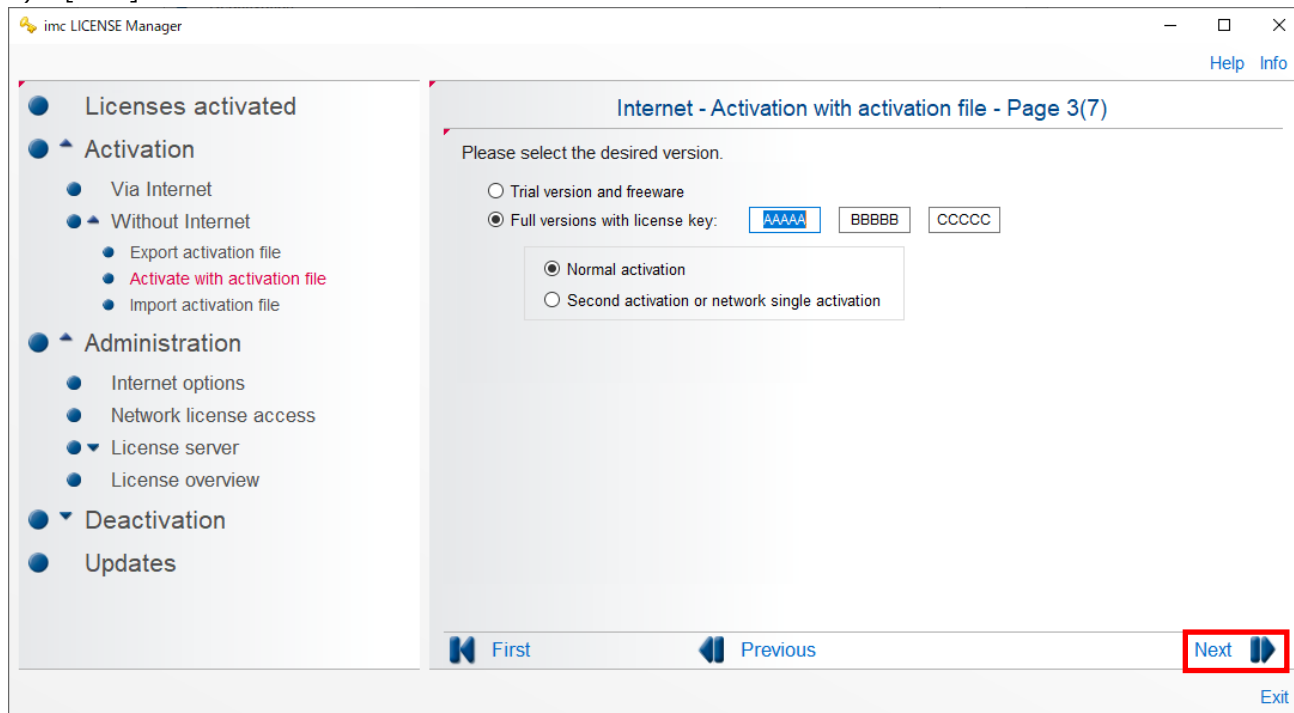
imc LICENSE Manager

Help Info

Licenses activated
Activation
Via Internet
Without Internet
Export activation file
Activate with activation file
Import activation file
Administration
Internet options
Network license access
License server
License overview
Deactivation
Updates

Internet - Activation with activation file - Page 3(7)

Please select the desired version.

Trial version and freeware
Full versions with license key: AAAAA BBBBB CCCCC

Normal activation
Second activation or network single activation

First
Previous
Next

Exit